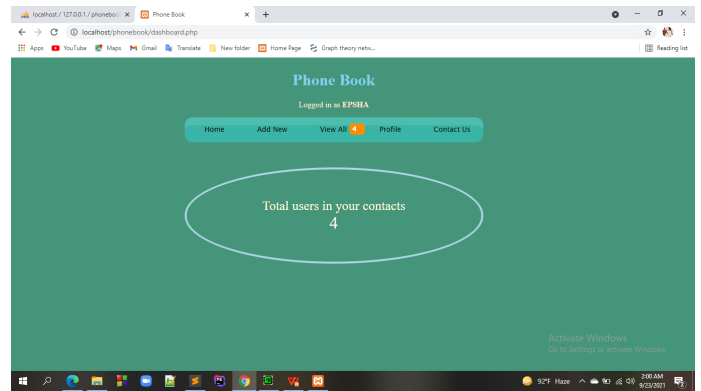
localhost / 127.0.0.1 / phoneboo ×
Phone Book ×
+
localhost/phonebook/dashboard.php
Apps YouTube Maps Gmail Translate New folder Home Page Graph theory netw...
Reading list

Phone Book

Logged in as EPSHA

Home Add New View All 4 Profile Contact Us

Total users in your contacts
4

Activate Windows
Go to Settings to activate Windows.

92°F Haze 2:00 AM 9/23/2021